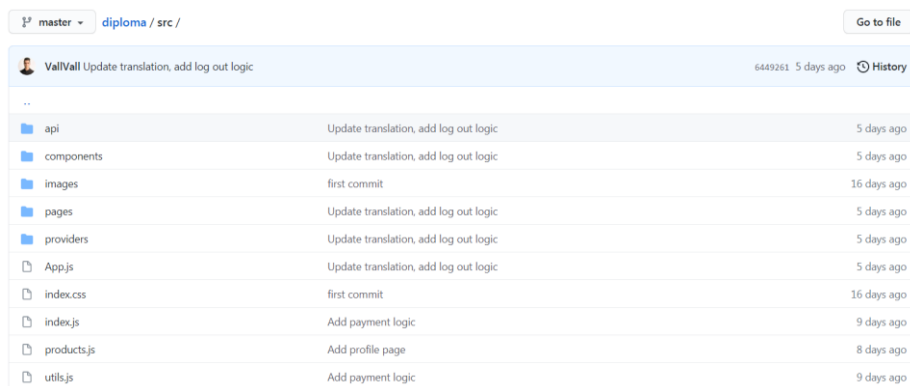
master ▾ diploma / src /

Go to file

VallVall Update translation, add log out logic 6449261 5 days ago History

..

| | | |
|---|---|---|
| api | Update translation, add log out logic | 5 days ago |
| components | Update translation, add log out logic | 5 days ago |
| images | first commit | 16 days ago |
| pages | Update translation, add log out logic | 5 days ago |
| providers | Update translation, add log out logic | 5 days ago |
| App.js | Update translation, add log out logic | 5 days ago |
| index.css | first commit | 16 days ago |
| index.js | Add payment logic | 9 days ago |
| products.js | Add profile page | 8 days ago |
| utils.js | Add payment logic | 9 days ago |